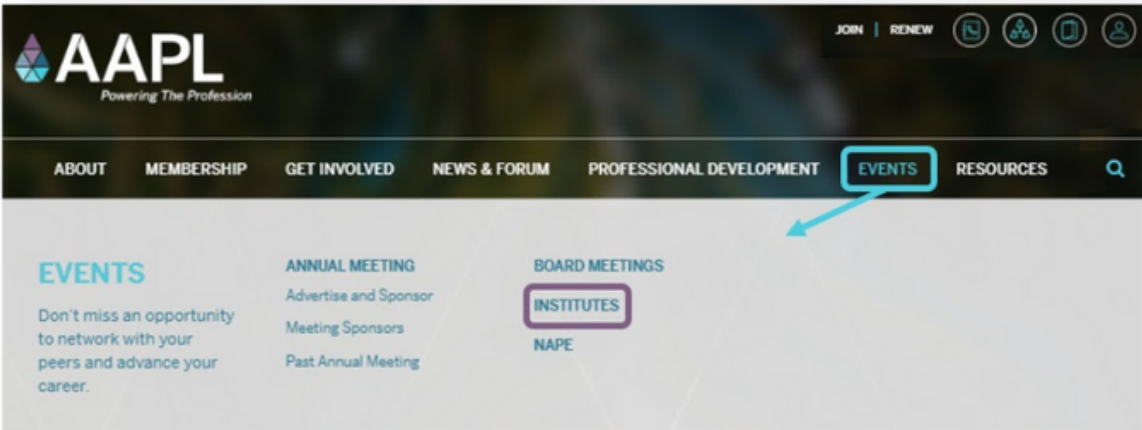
AAPL
Powering The Profession

JOIN | RENEW

ABOUT MEMBERSHIP GET INVOLVED NEWS & FORUM PROFESSIONAL DEVELOPMENT EVENTS RESOURCES

EVENTS

Don't miss an opportunity to network with your peers and advance your career.

ANNUAL MEETING
Advertise and Sponsor
Meeting Sponsors
Past Annual Meeting

BOARD MEETINGS
INSTITUTES
NAPE